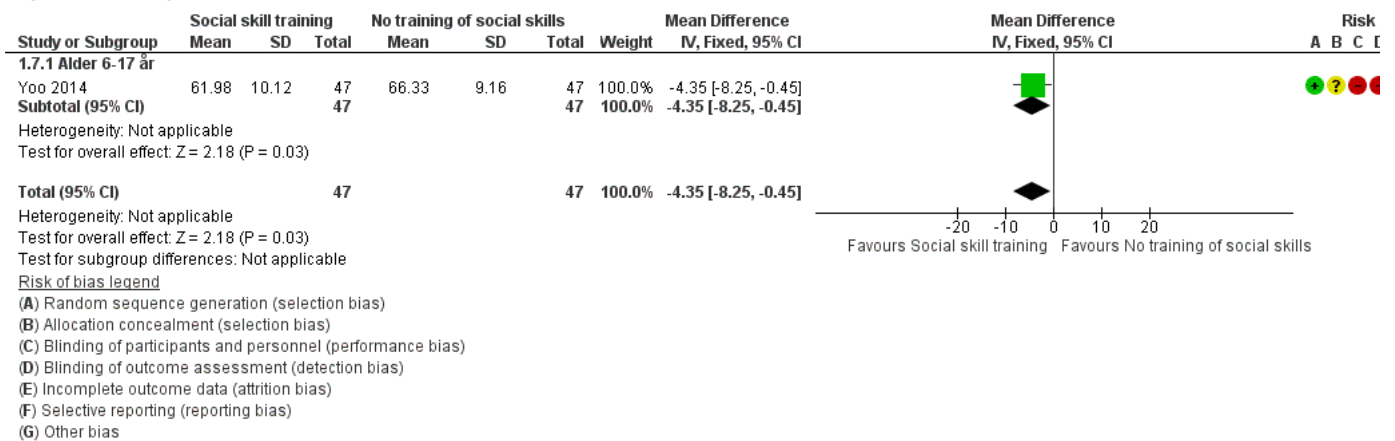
| | Social skill training | | | No training of social skills | | | | Mean Difference | Mean Difference | Risk |
|---|---|---|---|---|---|---|---|---|---|---|
| Study or Subgroup | Mean | SD | Total | Mean | SD | Total | Weight | IV, Fixed, 95% CI | IV, Fixed, 95% CI | A B C D |
| 1.7.1 Alder 6-17 år | | | | | | | | | | |
| Yoo 2014 | 61.98 | 10.12 | 47 | 66.33 | 9.16 | 47 | 100.0% | -4.35 [-8.25, -0.45] | | + ? - - |
| Subtotal (95% CI) | | | 47 | | | 47 | 100.0% | -4.35 [-8.25, -0.45] | | |

Heterogeneity: Not applicable
Test for overall effect: Z = 2.18 (P = 0.03)

| Total (95% CI) | | | 47 | | | 47 | 100.0% | -4.35 [-8.25, -0.45] |
|---|---|---|---|---|---|---|---|---|

Heterogeneity: Not applicable
Test for overall effect: Z = 2.18 (P = 0.03)
Test for subgroup differences: Not applicable

-20 -10 0 10 20
Favours Social skill training Favours No training of social skills

Risk of bias legend
(A) Random sequence generation (selection bias)
(B) Allocation concealment (selection bias)
(C) Blinding of participants and personnel (performance bias)
(D) Blinding of outcome assessment (detection bias)
(E) Incomplete outcome data (attrition bias)
(F) Selective reporting (reporting bias)
(G) Other bias